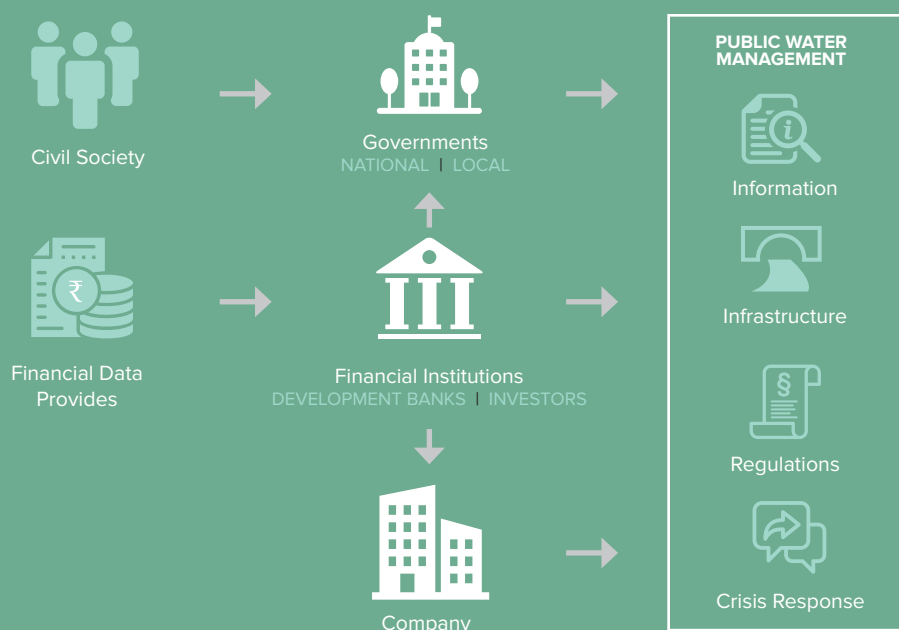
Civil Society

Governments
NATIONAL | LOCAL

PUBLIC WATER MANAGEMENT

Information

₹

Financial Data Provides

Financial Institutions
DEVELOPMENT BANKS | INVESTORS

Infrastructure

§

Regulations

Company

Crisis Response